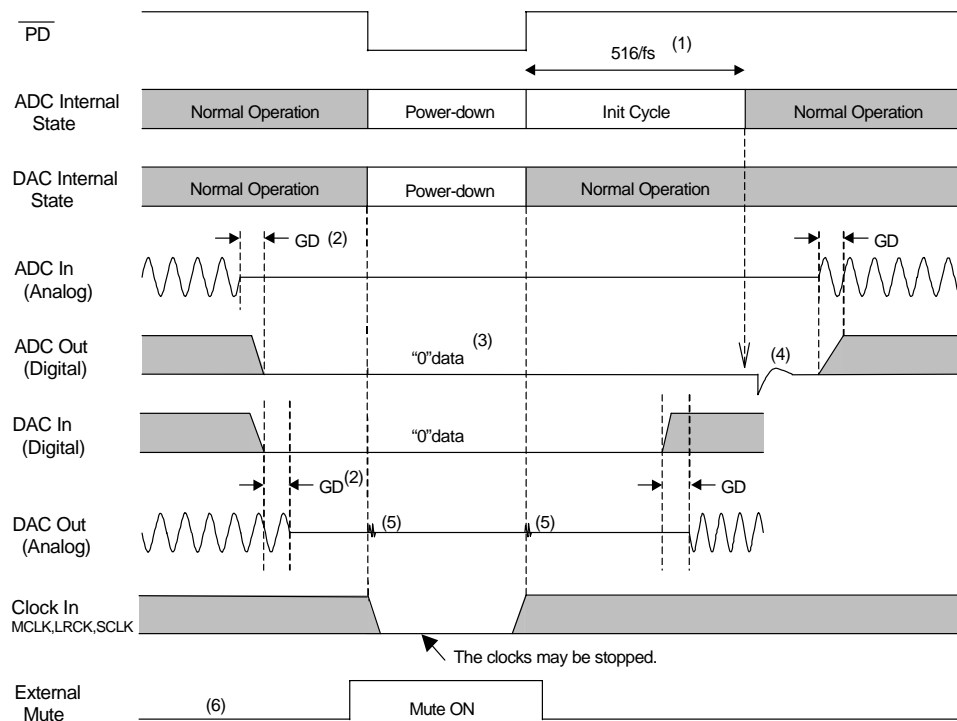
$\overline{PD}$

516/fs (1)

ADC Internal State

Normal Operation

Power-down

Init Cycle

Normal Operation

DAC Internal State

Normal Operation

Power-down

Normal Operation

GD (2)

GD

ADC In (Analog)

ADC Out (Digital)

"0"data (3)

(4)

DAC In (Digital)

"0"data

GD(2)

GD

DAC Out (Analog)

(5)

(5)

Clock In
MCLK,LRCK,SCLK

The clocks may be stopped.

External Mute

(6)

Mute ON